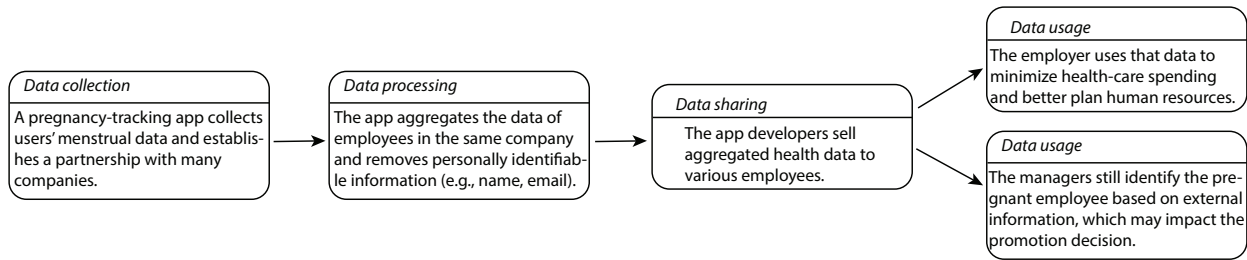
Data collection

A pregnancy-tracking app collects users' menstrual data and establishes a partnership with many companies.

Data processing

The app aggregates the data of employees in the same company and removes personally identifiable information (e.g., name, email).

Data sharing

The app developers sell aggregated health data to various employees.

Data usage

The employer uses that data to minimize health-care spending and better plan human resources.

Data usage

The managers still identify the pregnant employee based on external information, which may impact the promotion decision.